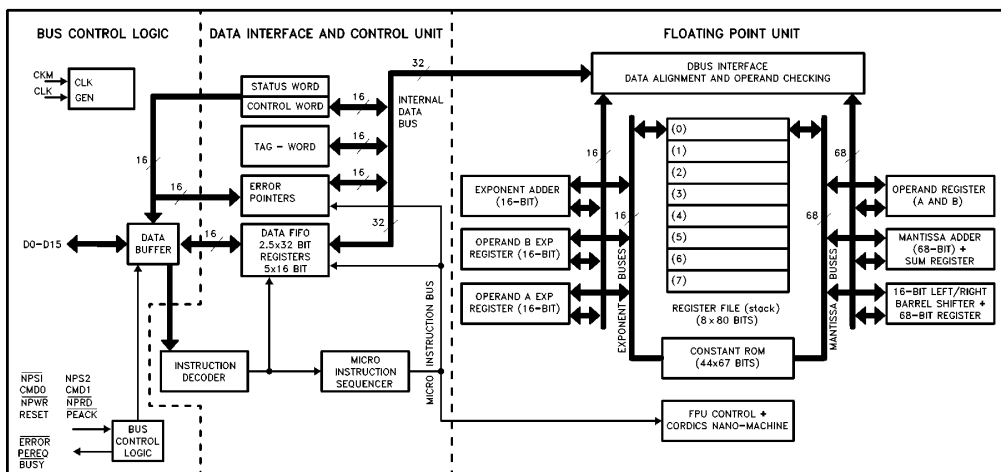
BUS CONTROL LOGIC

DATA INTERFACE AND CONTROL UNIT

FLOATING POINT UNIT

CKM
CLK
CLK GEN

STATUS WORD
CONTROL WORD
16
INTERNAL DATA BUS
32

TAG - WORD
16

16
16
ERROR POINTERS
16

D0-D15
DATA BUFFER
16
DATA FIFO 2.5x32 BIT REGISTERS 5x16 BIT
32

INSTRUCTION DECODER

MICRO INSTRUCTION SEQUENCER

MICRO INSTRUCTION BUS

$\overline{NPSI}$ NPS2
CMD0 CMD1
$\overline{NPWR}$ $\overline{NPRD}$
RESET $\overline{PEACK}$

$\overline{ERROR}$
$\overline{PEREQ}$
$\overline{BUSY}$

BUS CONTROL LOGIC

DBUS INTERFACE
DATA ALIGNMENT AND OPERAND CHECKING

16
16
EXPONENT ADDER (16-BIT)
OPERAND B EXP REGISTER (16-BIT)
OPERAND A EXP REGISTER (16-BIT)
EXPONENT BUSES

(0)
(1)
(2)
(3)
(4)
(5)
(6)
(7)

REGISTER FILE (stack) (8 x 80 BITS)

CONSTANT ROM (44x67 BITS)

68
68
MANTISSA BUSES

OPERAND REGISTER (A AND B)
MANTISSA ADDER (68-BIT) + SUM REGISTER
16-BIT LEFT/RIGHT BARREL SHIFTER + 68-BIT REGISTER

FPU CONTROL + CORDICS NANO-MACHINE